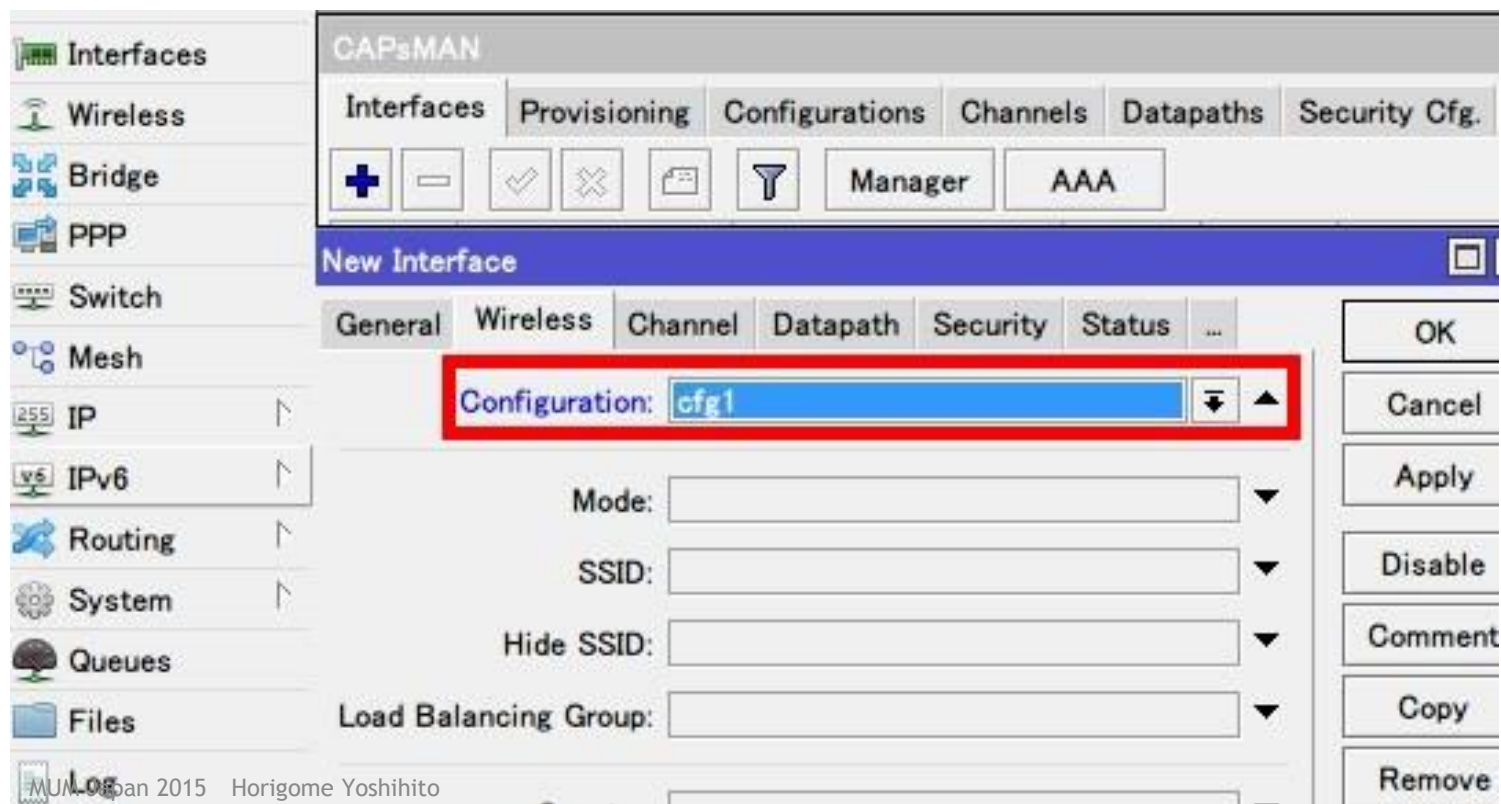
Interfaces
Wireless
Bridge
PPP
Switch
Mesh
IP
IPv6
Routing
System
Queues
Files
Log

CAPsMAN
Interfaces | Provisioning | Configurations | Channels | Datapaths | Security Cfg.
Manager | AAA

New Interface
General | Wireless | Channel | Datapath | Security | Status | ...
Configuration: cfg1
Mode:
SSID:
Hide SSID:
Load Balancing Group:

OK
Cancel
Apply
Disable
Comment
Copy
Remove

MUM Japan 2015 Horigome Yoshihito